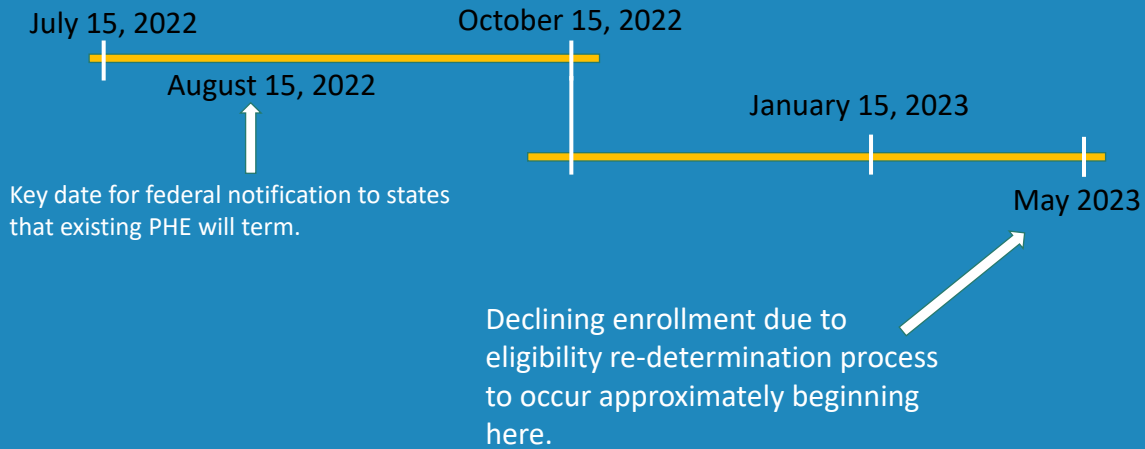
July 15, 2022

October 15, 2022

August 15, 2022

Key date for federal notification to states that existing PHE will term.

January 15, 2023

May 2023

Declining enrollment due to eligibility re-determination process to occur approximately beginning here.